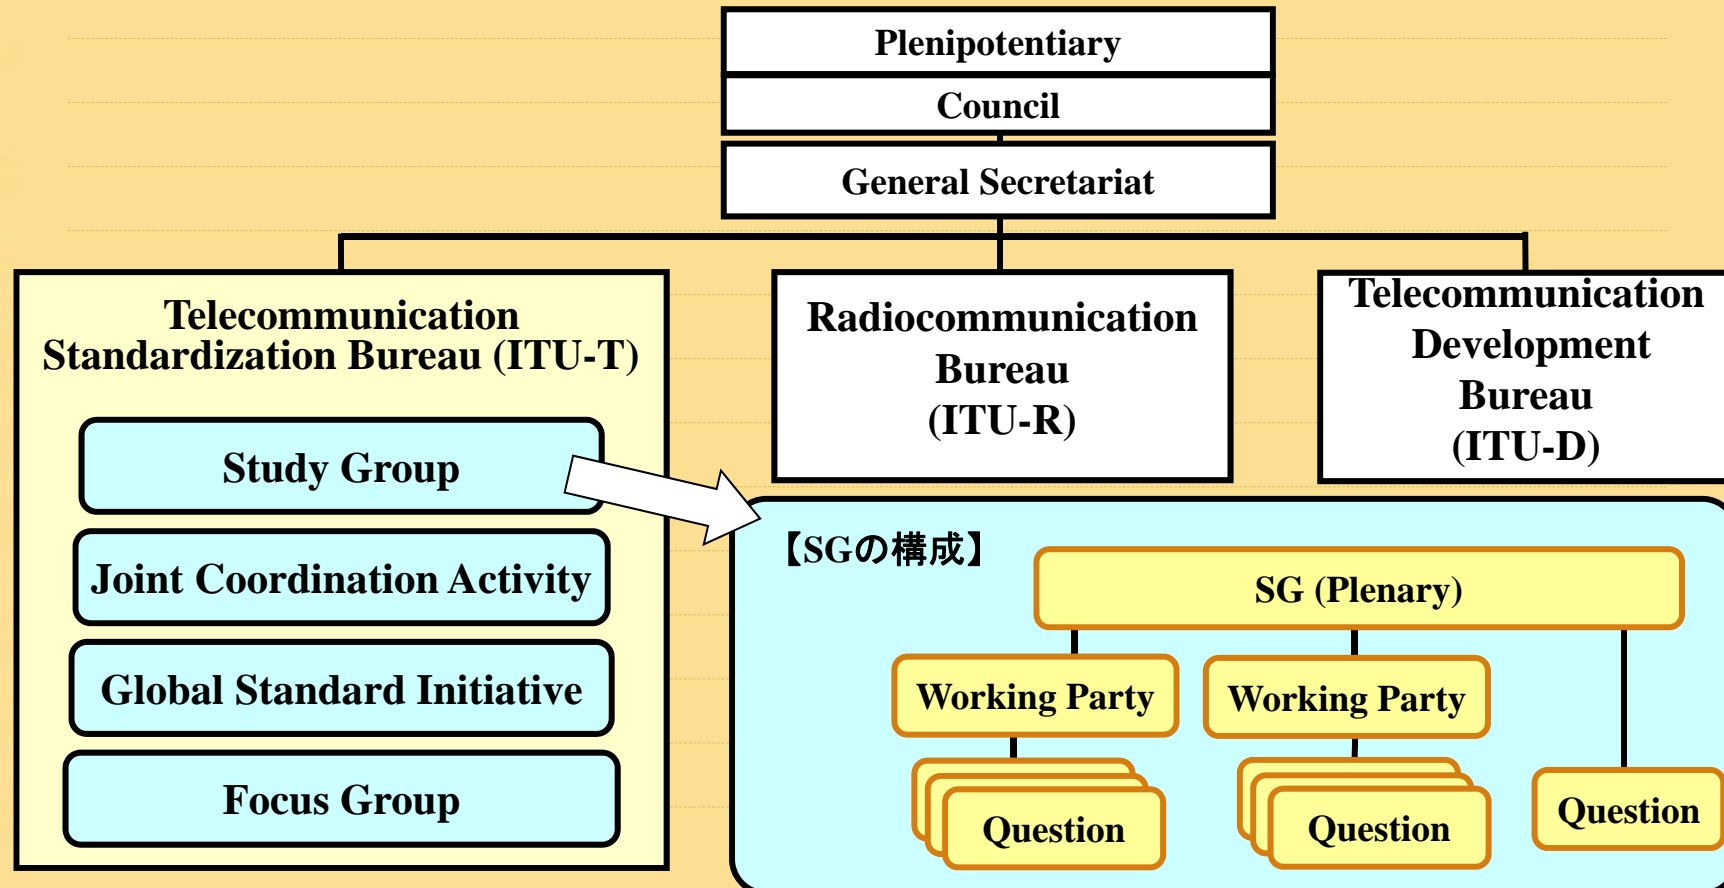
Plenipotentiary

Council

General Secretariat

Telecommunication Standardization Bureau (ITU-T)

Study Group

Joint Coordination Activity

Global Standard Initiative

Focus Group

Radiocommunication Bureau (ITU-R)

Telecommunication Development Bureau (ITU-D)

【SGの構成】

SG (Plenary)

Working Party

Working Party

Question

Question

Question